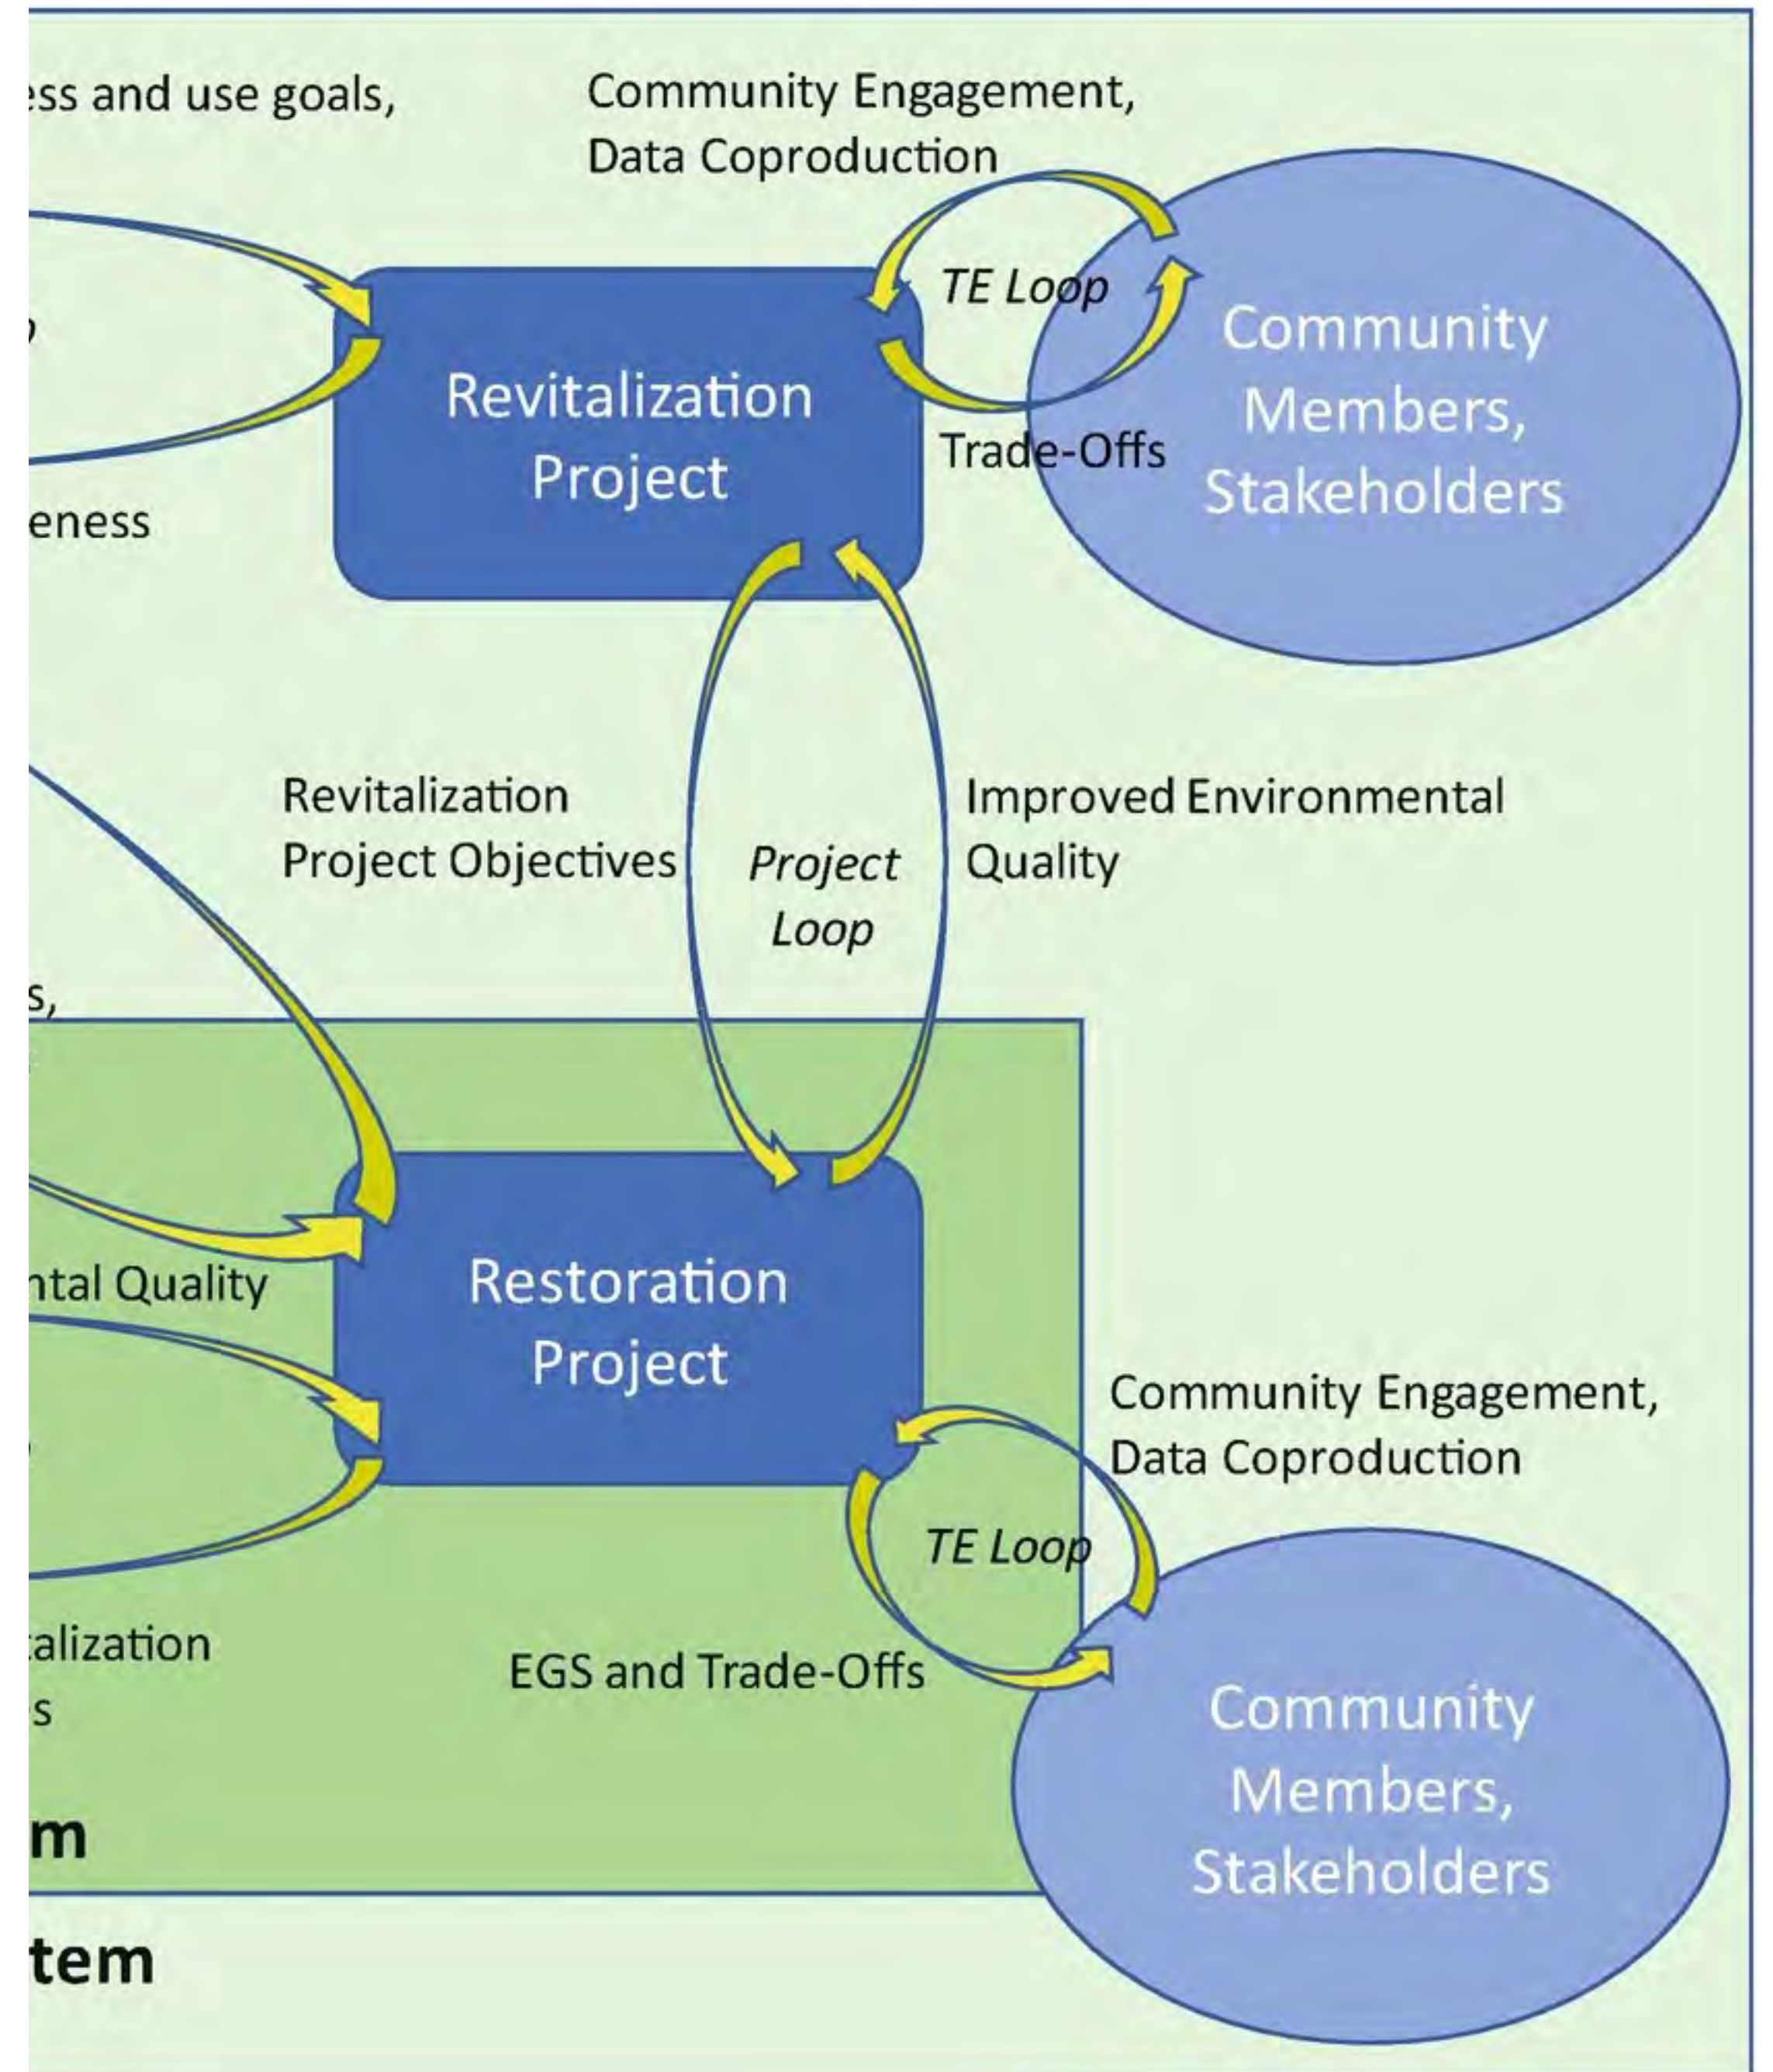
ess and use goals,

Community Engagement, Data Coproduction

TE Loop

Community Members, Stakeholders

Revitalization Project

Trade-Offs

eness

Revitalization Project Objectives

Project Loop

Improved Environmental Quality

s,

ntal Quality

Restoration Project

Community Engagement, Data Coproduction

TE Loop

alization

s

EGS and Trade-Offs

Community Members, Stakeholders

m

tem